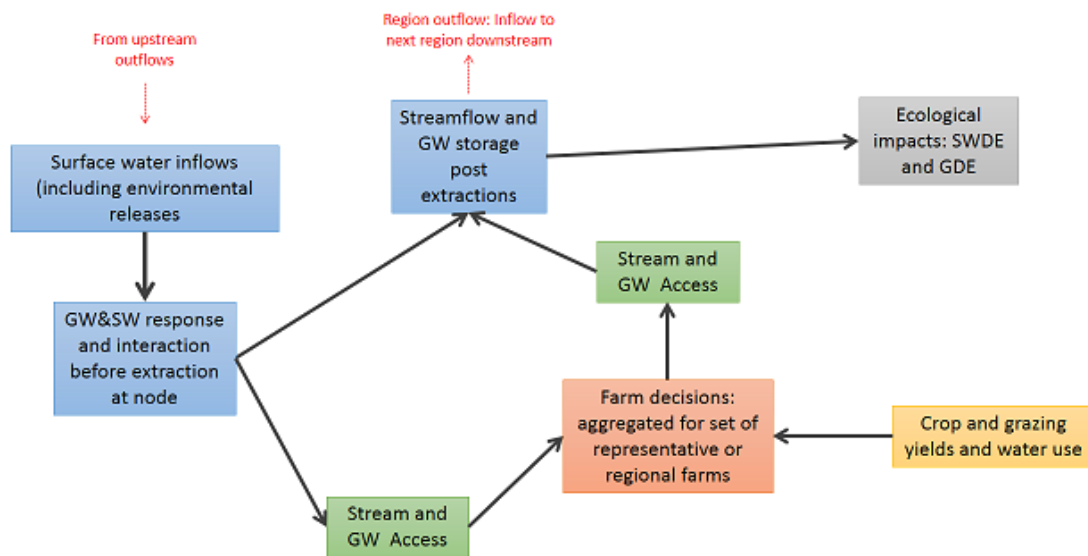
Region outflow: Inflow to next region downstream

From upstream outflows

Streamflow and GW storage post extractions

Ecological impacts: SWDE and GDE

Surface water inflows (including environmental releases

Stream and GW Access

GW&SW response and interaction before extraction at node

Farm decisions: aggregated for set of representative or regional farms

Crop and grazing yields and water use

Stream and GW Access